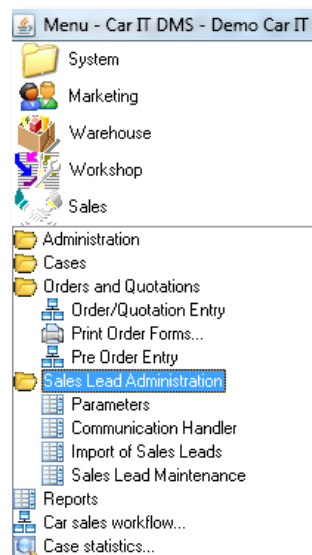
Menu - Car IT DMS - Demo Car IT

System

Marketing

Warehouse

Workshop

Sales

Administration
Cases
Orders and Quotations
Order/Quotation Entry
Print Order Forms...
Pre Order Entry
Sales Lead Administration
Parameters
Communication Handler
Import of Sales Leads
Sales Lead Maintenance
Reports
Car sales workflow...
Case statistics...